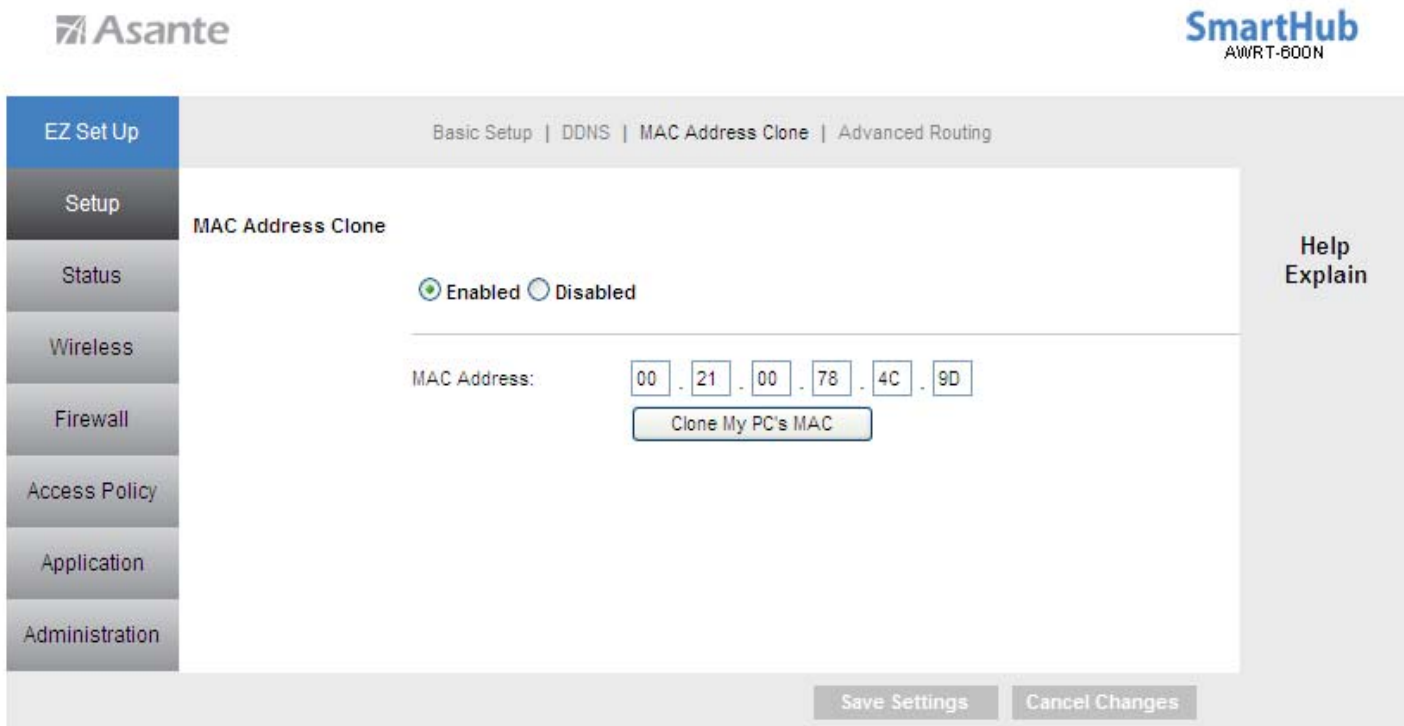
Asante

SmartHub
AWRT-600N

EZ Set Up

Setup

Status

Wireless

Firewall

Access Policy

Application

Administration

Basic Setup | DDNS | MAC Address Clone | Advanced Routing

MAC Address Clone

Enabled Disabled

MAC Address: 00 . 21 . 00 . 78 . 4C . 9D

Clone My PC's MAC

Help
Explain

Save Settings Cancel Changes